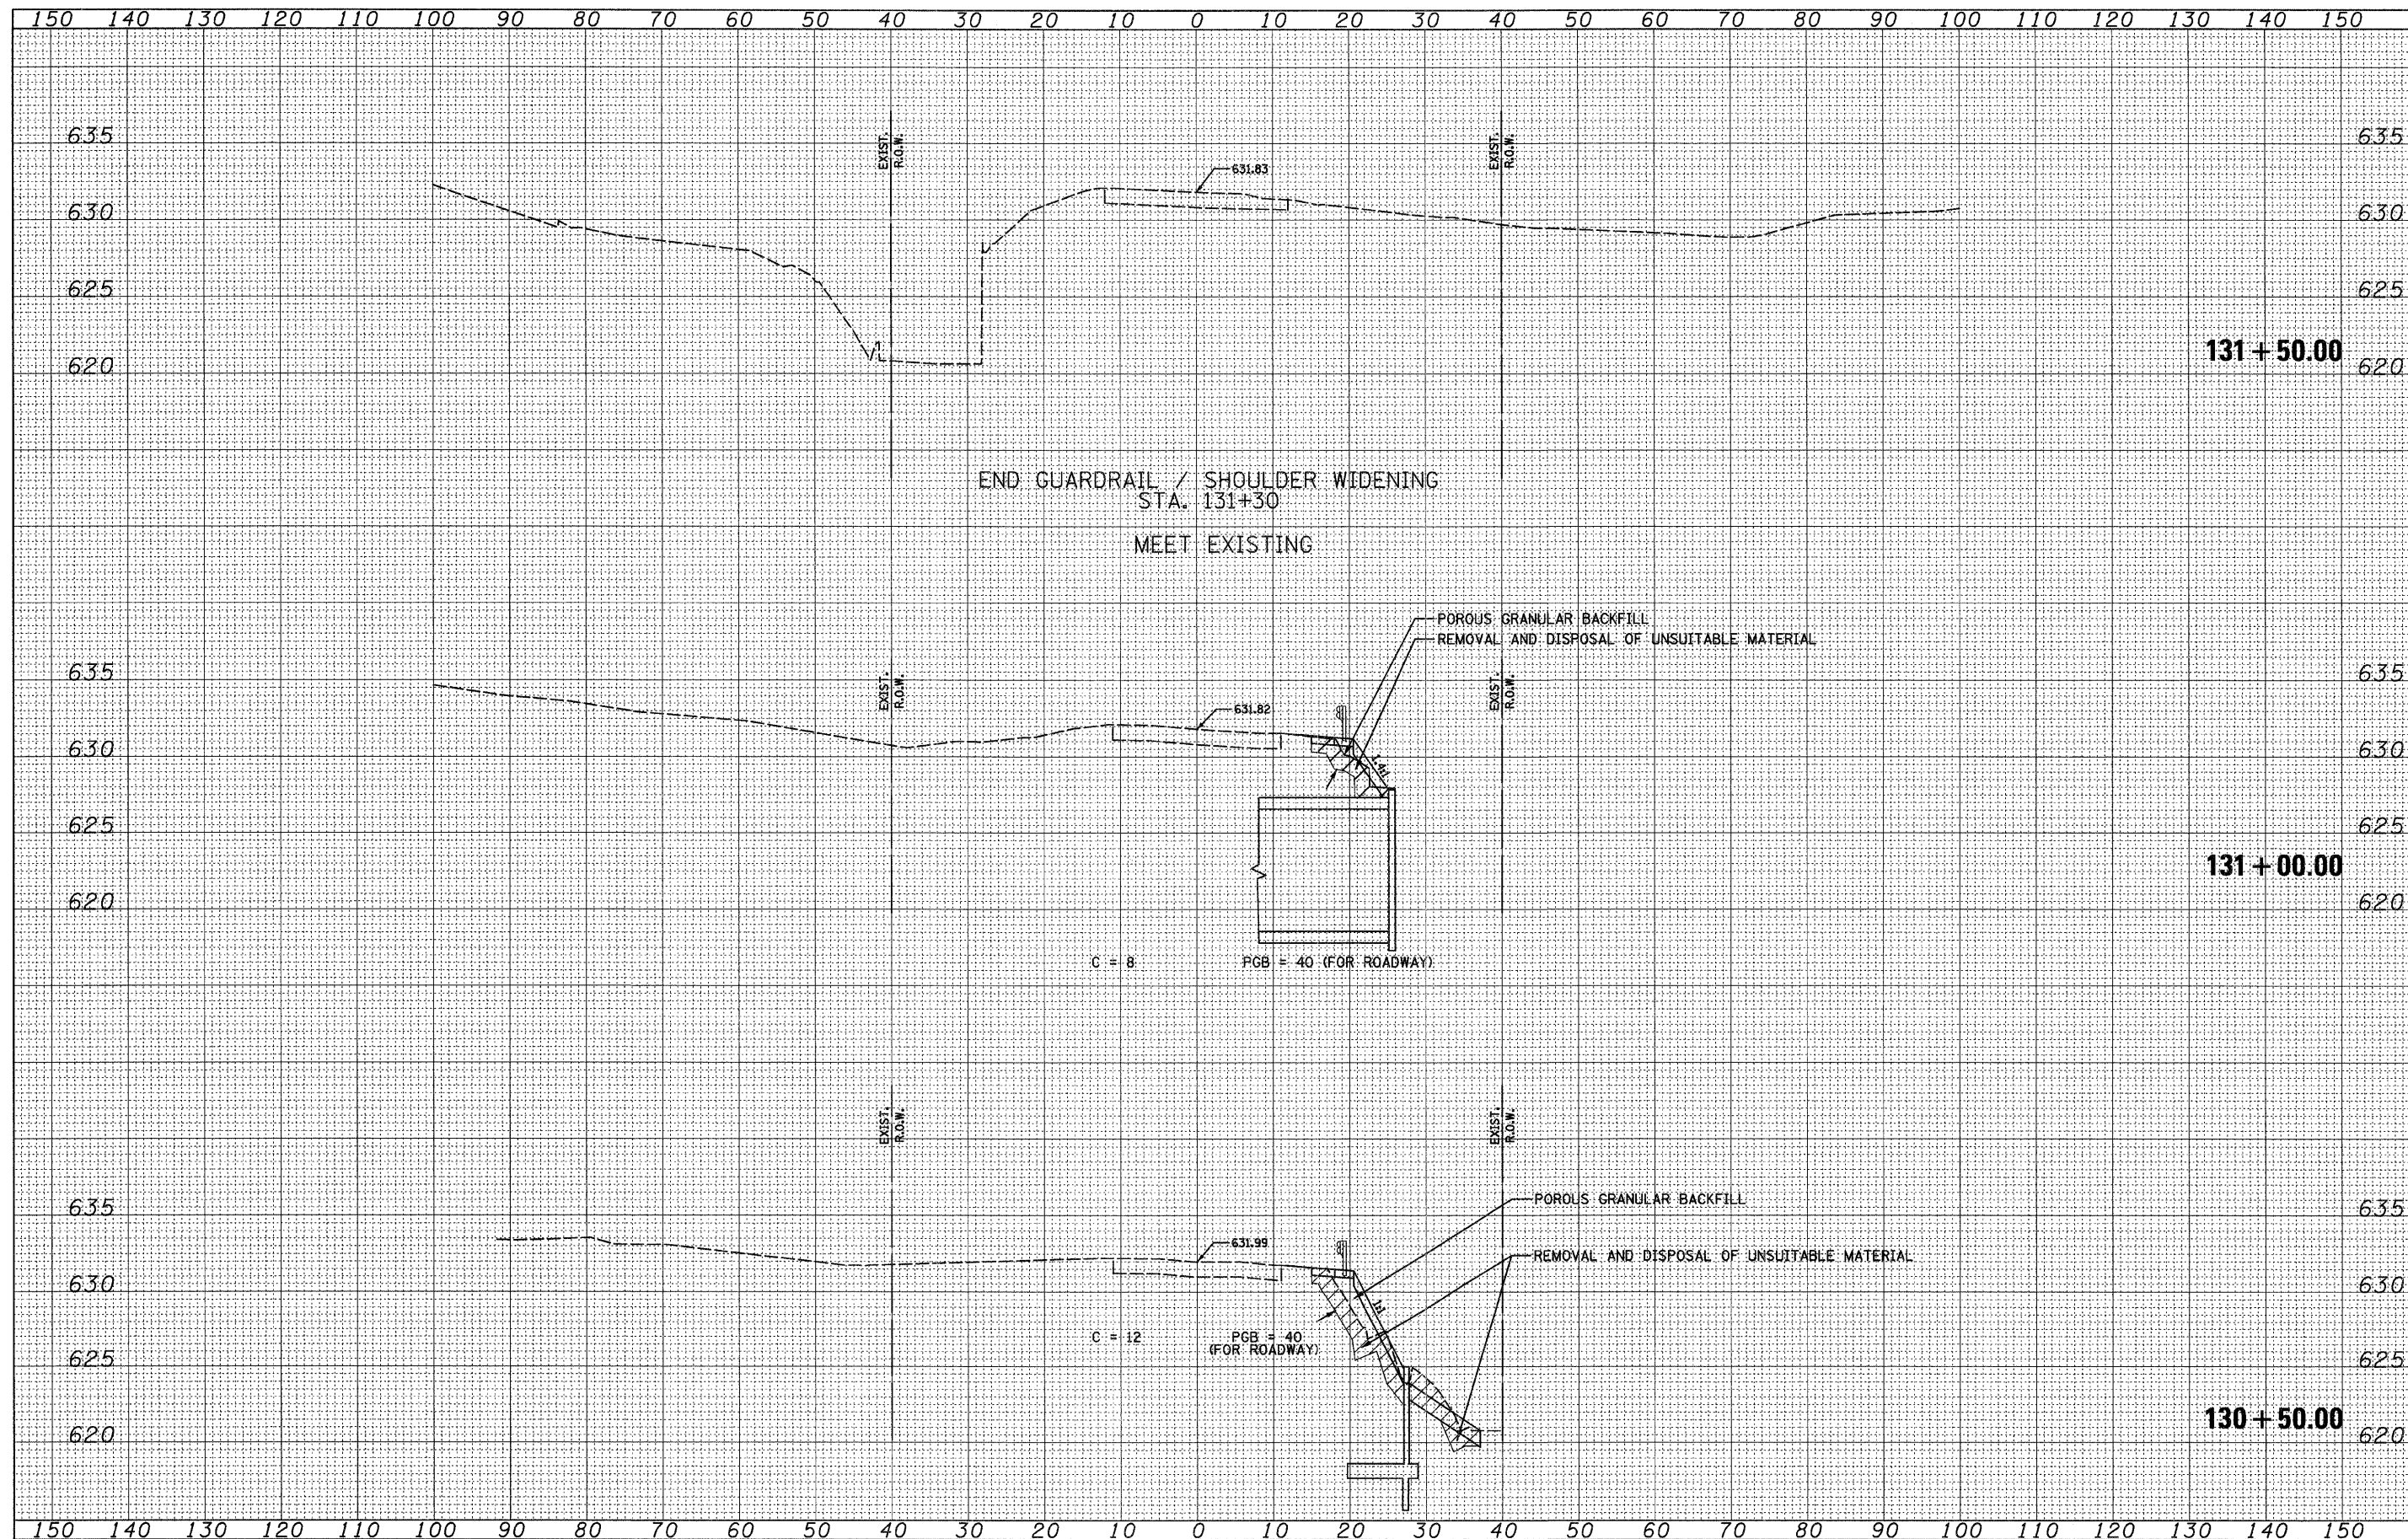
150 140 130 120 110 100 90 80 70 60 50 40 30 20 10 0 10 20 30 40 50 60 70 80 90 100 110 120 130 140 150

635
630
625
620

EXIST. R.O.W.
631.83
EXIST. R.O.W.

635
630
625
620

131 + 50.00

END GUARDRAIL / SHOULDER WIDENING
STA. 131+30

MEET EXISTING

POROUS GRANULAR BACKFILL
REMOVAL AND DISPOSAL OF UNSUITABLE MATERIAL

635
630
625
620

EXIST. R.O.W.
631.82
1.4:1
EXIST. R.O.W.

635
630
625
620

131 + 00.00

C = 8
PGB = 40 (FOR ROADWAY)

EXIST. R.O.W.
EXIST. R.O.W.

POROUS GRANULAR BACKFILL

635
630
625
620

631.99
REMOVAL AND DISPOSAL OF UNSUITABLE MATERIAL
1:1
C = 12
PGB = 40 (FOR ROADWAY)

635
630
625
620

130 + 50.00

150 140 130 120 110 100 90 80 70 60 50 40 30 20 10 0 10 20 30 40 50 60 70 80 90 100 110 120 130 140 150